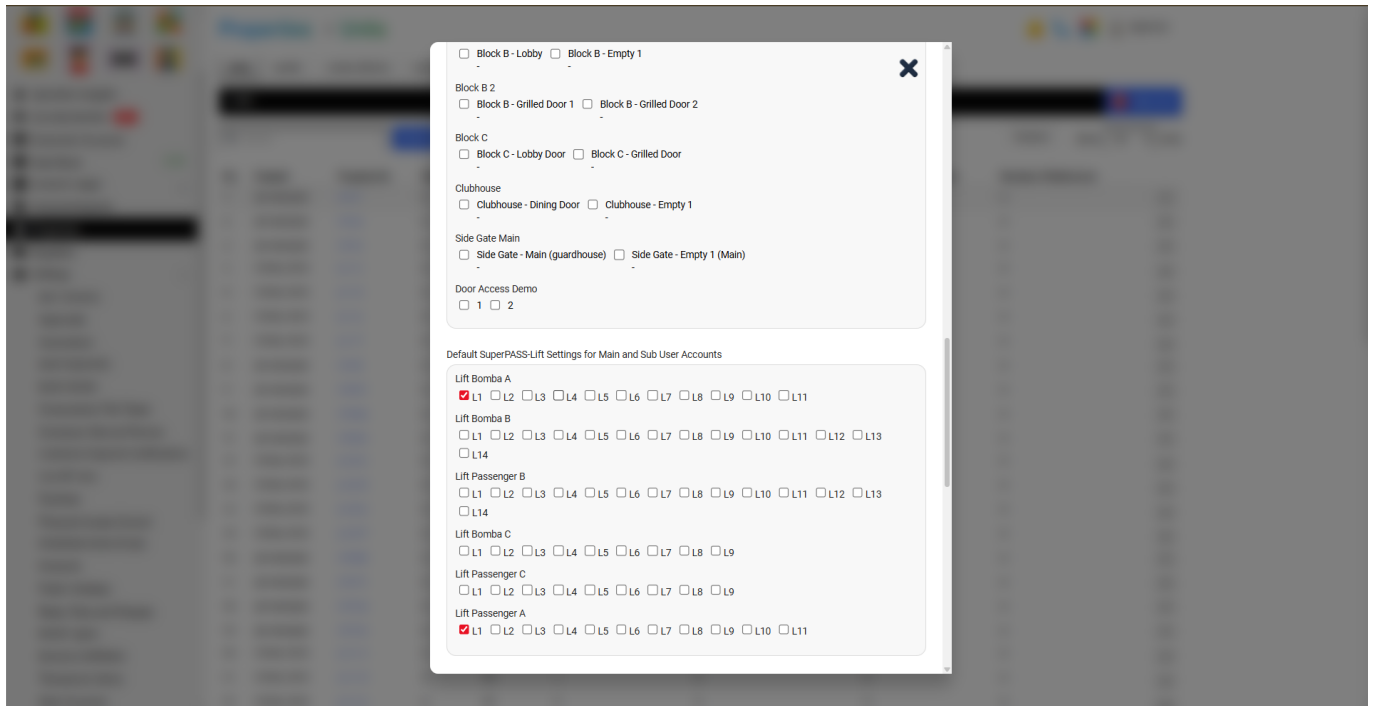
Block B - Lobby Block B - Empty 1
- -

Block B 2
Block B - Grilled Door 1 Block B - Grilled Door 2
- -

Block C
Block C - Lobby Door Block C - Grilled Door
- -

Clubhouse
Clubhouse - Dining Door Clubhouse - Empty 1
- -

Side Gate Main
Side Gate - Main (guardhouse) Side Gate - Empty 1 (Main)
- -

Door Access Demo
1 2

Default SuperPASS-Lift Settings for Main and Sub User Accounts

Lift Bomba A
L1 L2 L3 L4 L5 L6 L7 L8 L9 L10 L11

Lift Bomba B
L1 L2 L3 L4 L5 L6 L7 L8 L9 L10 L11 L12 L13 L14

Lift Passenger B
L1 L2 L3 L4 L5 L6 L7 L8 L9 L10 L11 L12 L13 L14

Lift Bomba C
L1 L2 L3 L4 L5 L6 L7 L8 L9

Lift Passenger C
L1 L2 L3 L4 L5 L6 L7 L8 L9

Lift Passenger A
L1 L2 L3 L4 L5 L6 L7 L8 L9 L10 L11